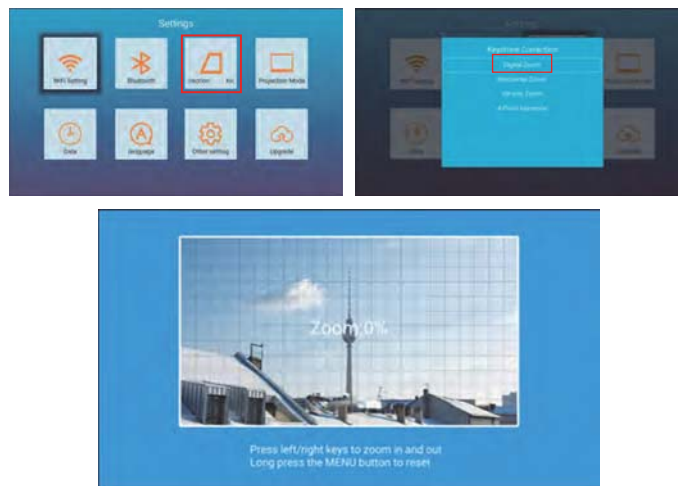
Settings

WiFi Setting

Bluetooth

rrection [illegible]

Projection Mode

Date

anguage

Other setting

Upgrade

Settings

Keystone Correction

Digital Zoom

Horizontal Zoom

Vertical Zoom

4-Point Keystone

Zoom:0%

Press left/right keys to zoom in and out
Long press the MENU button to reset